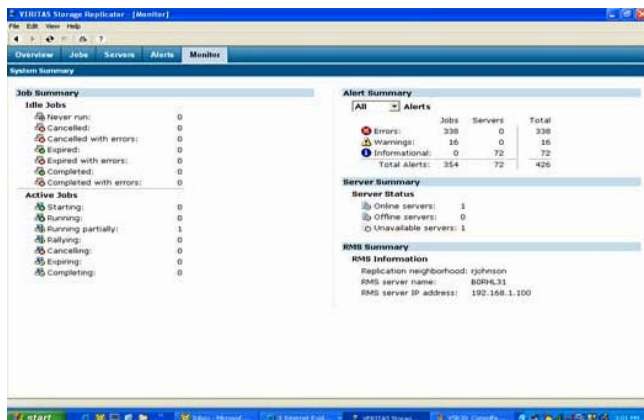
VERITAS Storage Replicator - [Monitor]
File Edit View Help

Overview Jobs Servers Alerts Monitor

System Summary

Job Summary
Idle Jobs

| | |
|---|---|
| Never run: | 0 |
| Cancelled: | 0 |
| Cancelled with errors: | 0 |
| Expired: | 0 |
| Expired with errors: | 0 |
| Completed: | 0 |
| Completed with errors: | 0 |

Active Jobs

| | |
|---|---|
| Starting: | 0 |
| Running: | 0 |
| Running partially: | 1 |
| Rallying: | 0 |
| Cancelling: | 0 |
| Expiring: | 0 |
| Completing: | 0 |

Alert Summary
All Alerts

| | Jobs | Servers | Total |
|---|---|---|---|
| Errors: | 338 | 0 | 338 |
| Warnings: | 16 | 0 | 16 |
| Informational: | 0 | 72 | 72 |
| Total Alerts: | 354 | 72 | 426 |

Server Summary
Server Status
Online servers: 1
Offline servers: 0
Unavailable servers: 1

RMS Summary
RMS Information
Replication neighborhood: rjohnson
RMS server name: B0RHL31
RMS server IP address: 192.168.1.100

start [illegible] Inbox - Microsoft ... 3 Internet Expl... VERITAS Storage ... VSR In Consulta... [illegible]